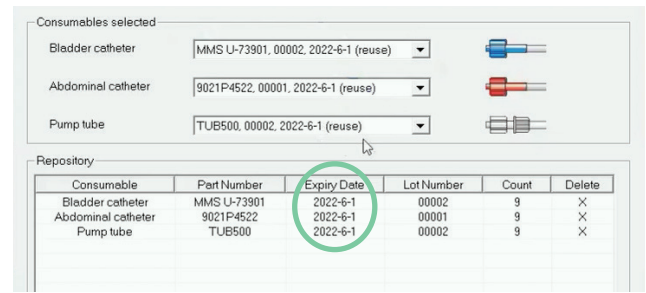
Consumables selected

Bladder catheter MMS U-73901, 00002, 2022-6-1 (reuse)

Abdominal catheter 9021P4522, 00001, 2022-6-1 (reuse)

Pump tube TUB500, 00002, 2022-6-1 (reuse)

Repository

| Consumable | Part Number | Expiry Date | Lot Number | Count | Delete |
|---|---|---|---|---|---|
| Bladder catheter | MMS U-73901 | 2022-6-1 | 00002 | 9 | X |
| Abdominal catheter | 9021P4522 | 2022-6-1 | 00001 | 9 | X |
| Pump tube | TUB500 | 2022-6-1 | 00002 | 9 | X |